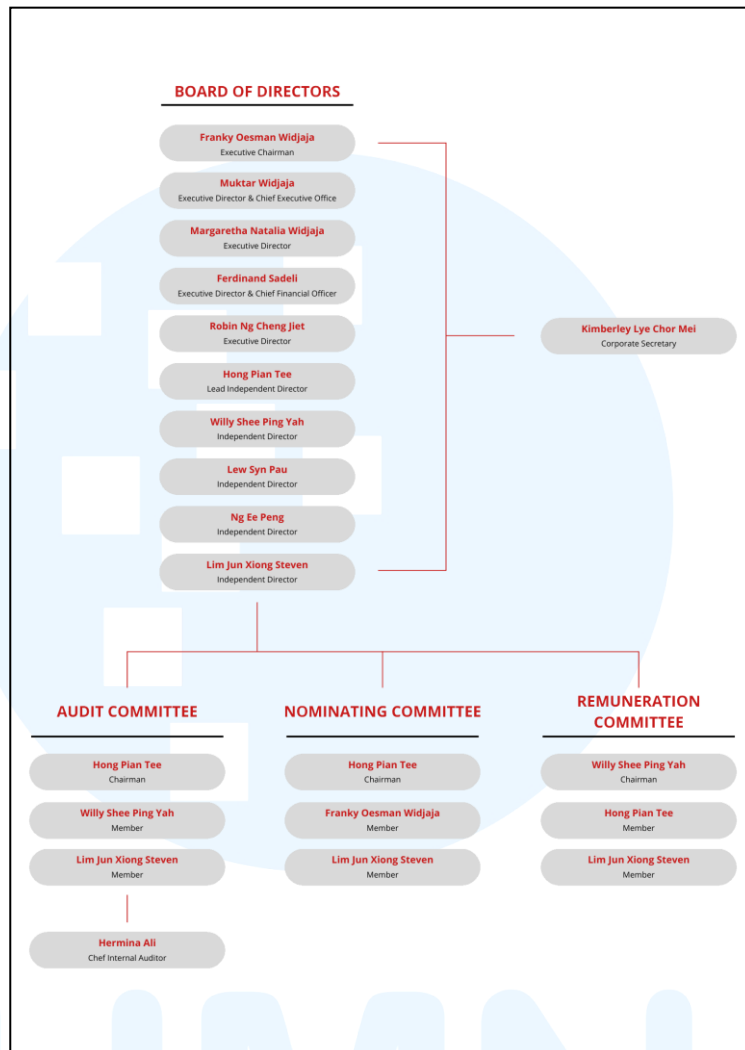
BOARD OF DIRECTORS

Franky Oesman Widjaja
Executive Chairman

Muktar Widjaja
Executive Director & Chief Executive Office

Margaretha Natalia Widjaja
Executive Director

Ferdinand Sadeli
Executive Director & Chief Financial Officer

Robin Ng Cheng Jiet
Executive Director

Hong Pian Tee
Lead Independent Director

Willy Shee Ping Yah
Independent Director

Lew Syn Pau
Independent Director

Ng Ee Peng
Independent Director

Lim Jun Xiong Steven
Independent Director

Kimberley Lye Chor Mei
Corporate Secretary

AUDIT COMMITTEE

Hong Pian Tee
Chairman

Willy Shee Ping Yah
Member

Lim Jun Xiong Steven
Member

Hermina Ali
Chef Internal Auditor

NOMINATING COMMITTEE

Hong Pian Tee
Chairman

Franky Oesman Widjaja
Member

Lim Jun Xiong Steven
Member

REMUNERATION COMMITTEE

Willy Shee Ping Yah
Chairman

Hong Pian Tee
Member

Lim Jun Xiong Steven
Member